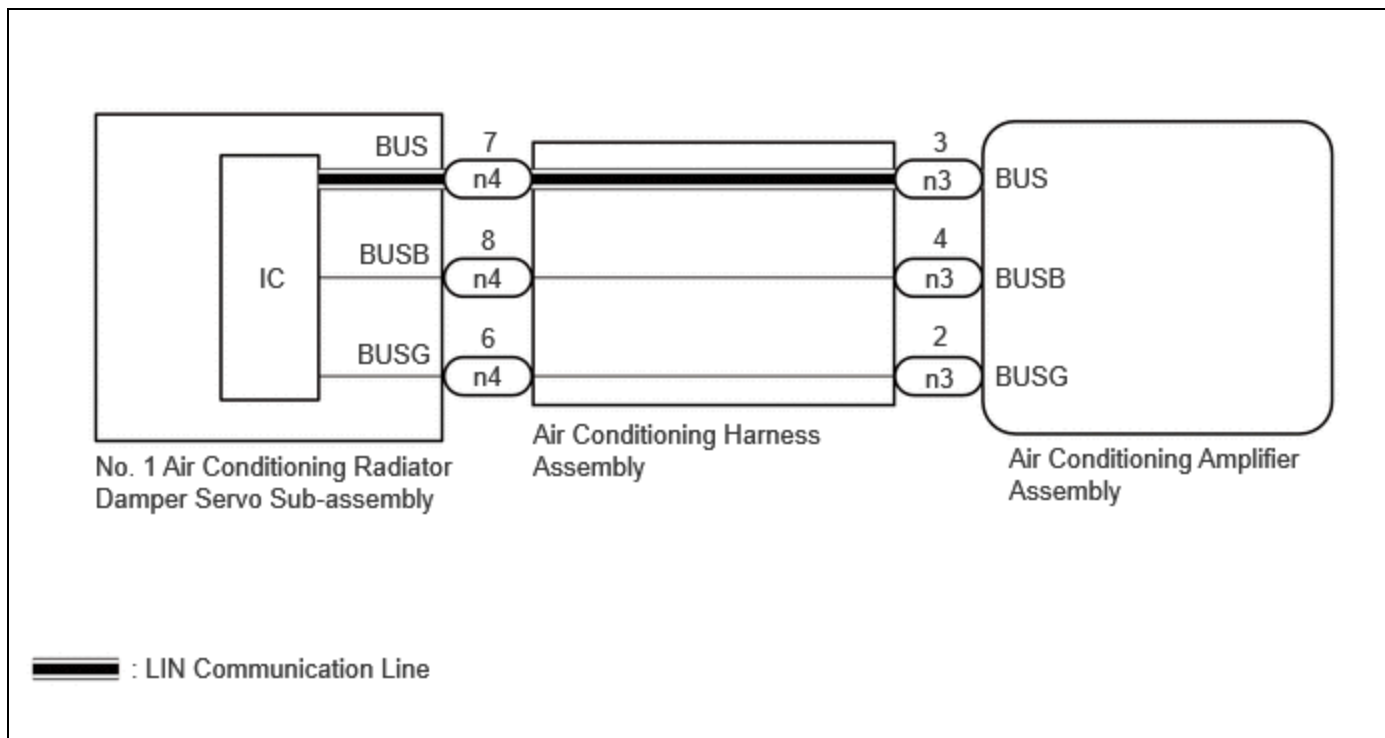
BUS
IC
BUSB
BUSG
7
n4
8
n4
6
n4
3
n3
4
n3
2
n3
BUS
BUSB
BUSG

No. 1 Air Conditioning Radiator Damper Servo Sub-assembly

Air Conditioning Harness Assembly

Air Conditioning Amplifier Assembly

: LIN Communication Line